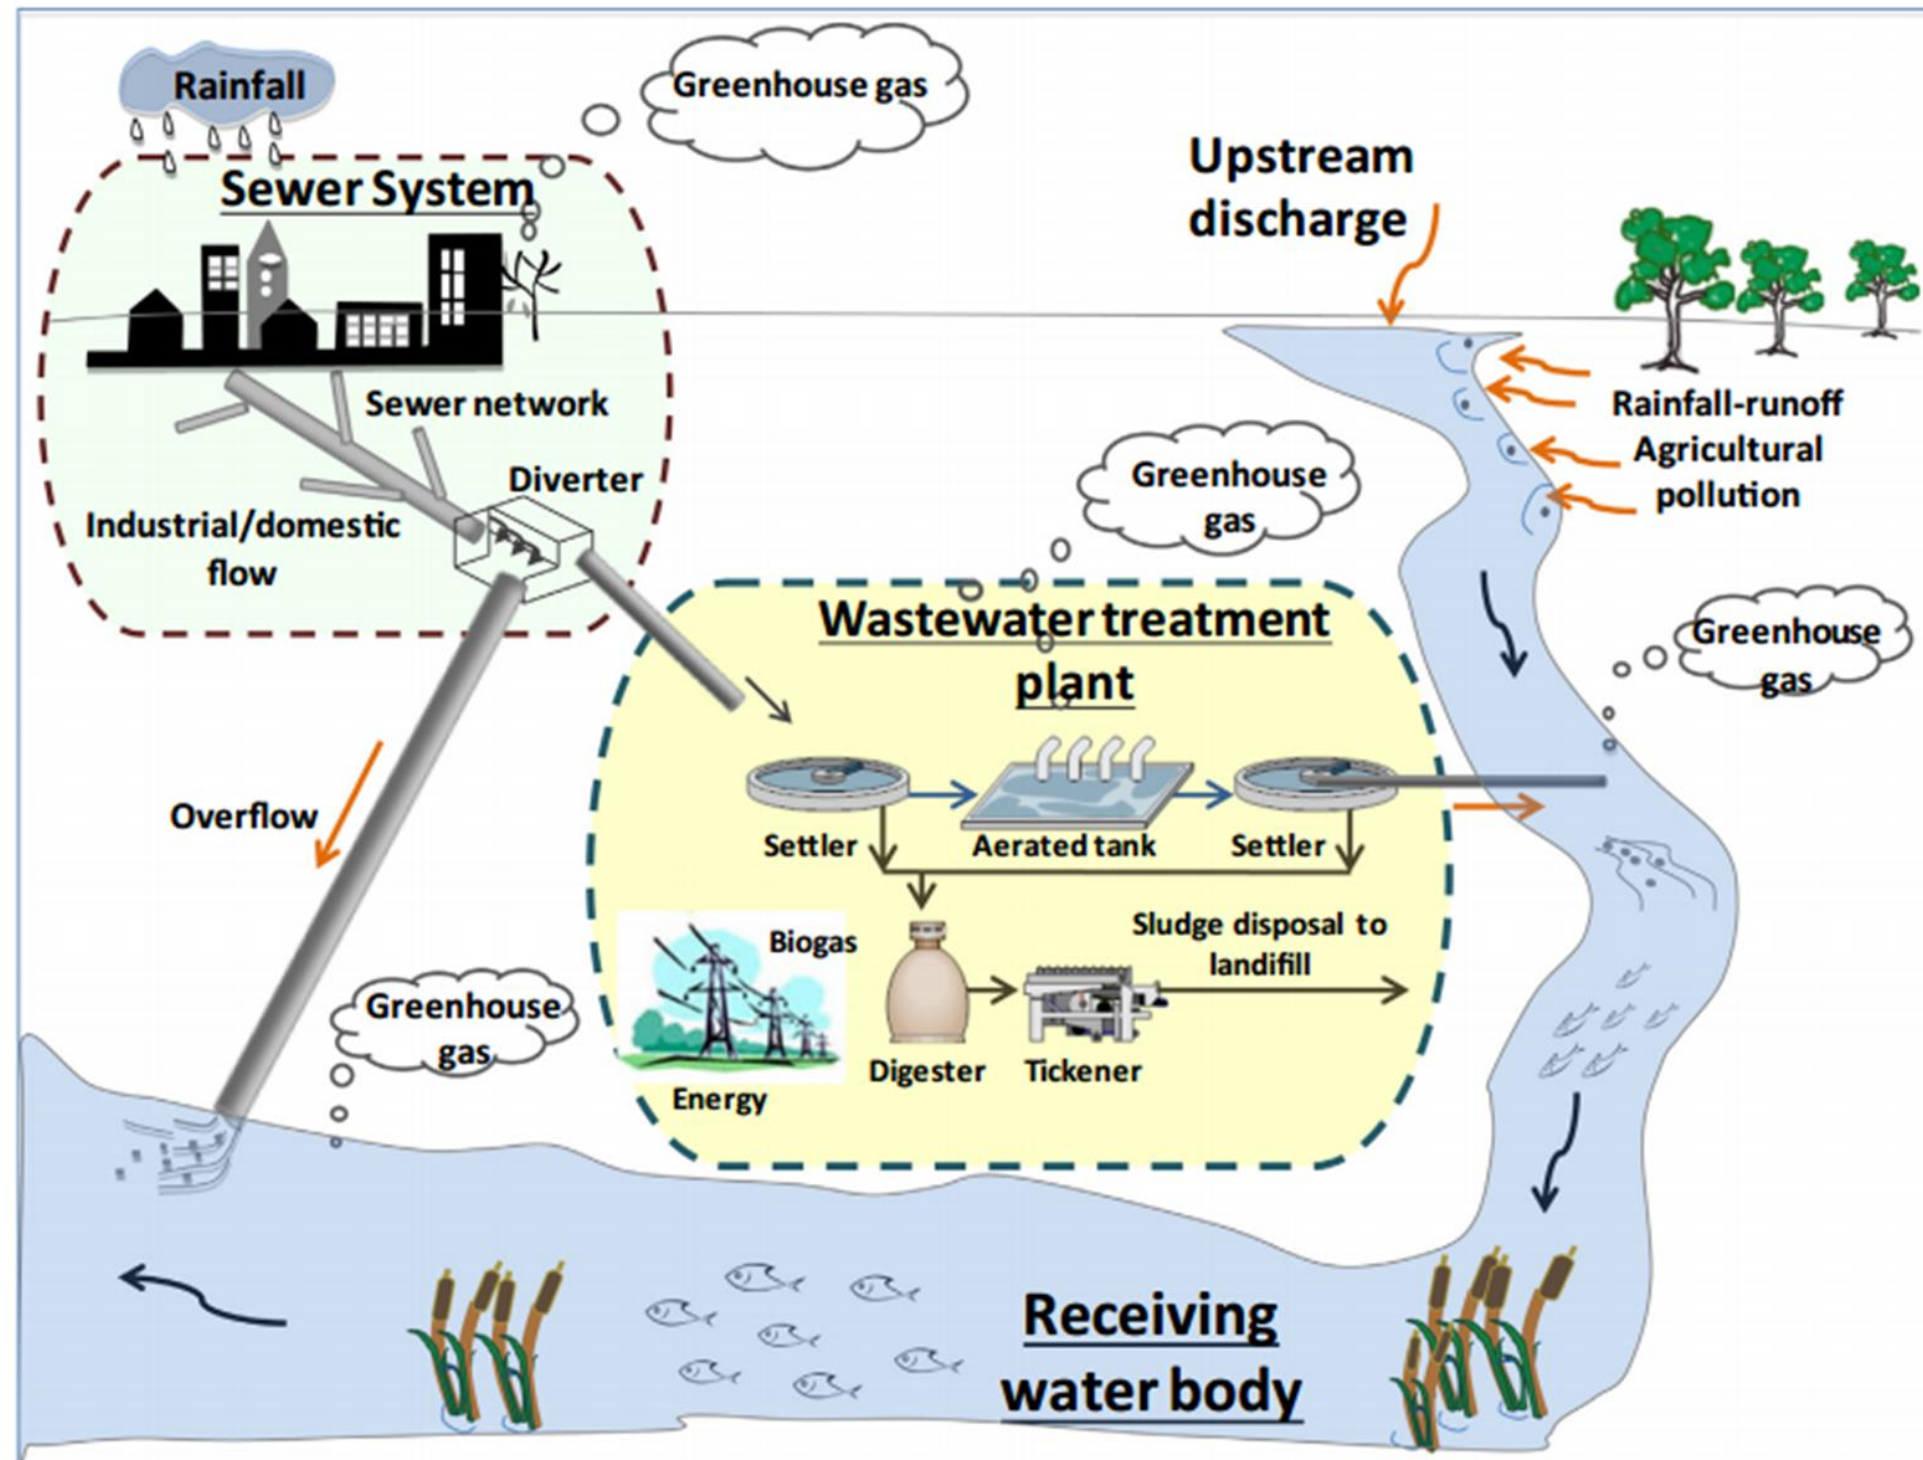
Rainfall

Greenhouse gas

Sewer System

Upstream discharge

Sewer network

Diverter

Industrial/domestic flow

Rainfall-runoff
Agricultural pollution

Greenhouse gas

Wastewater treatment plant

Greenhouse gas

Overflow

Settler

Aerated tank

Settler

Biogas

Sludge disposal to landfill

Greenhouse gas

Energy

Digester

Tickener

Receiving water body